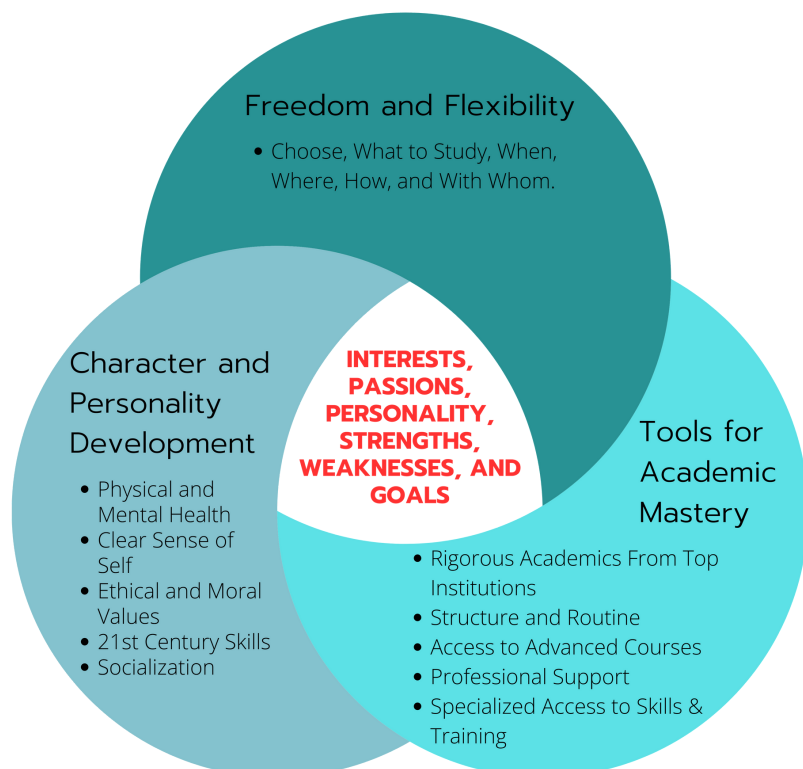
Freedom and Flexibility

- Choose, What to Study, When, Where, How, and With Whom.

Character and Personality Development

- Physical and Mental Health
- Clear Sense of Self
- Ethical and Moral Values
- 21st Century Skills
- Socialization

INTERESTS, PASSIONS, PERSONALITY, STRENGTHS, WEAKNESSES, AND GOALS

Tools for Academic Mastery

- Rigorous Academics From Top Institutions
- Structure and Routine
- Access to Advanced Courses
- Professional Support
- Specialized Access to Skills & Training